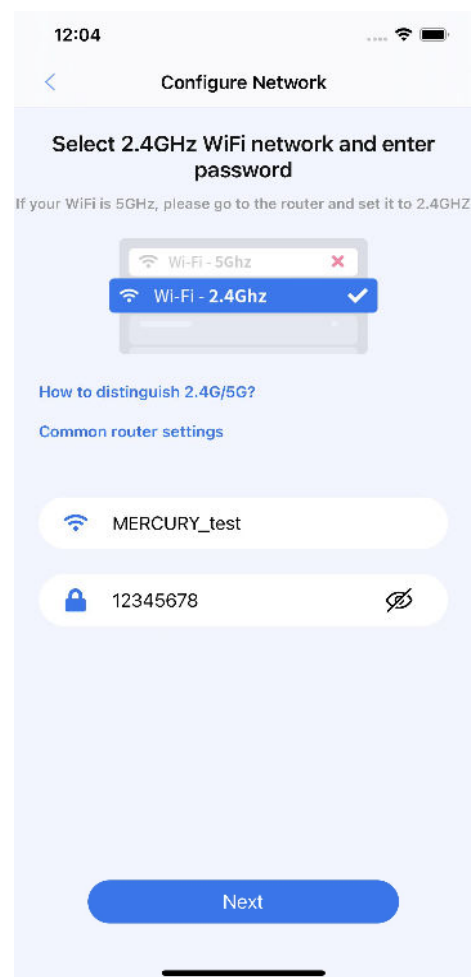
12:04

Configure Network

Select 2.4GHz WiFi network and enter password

If your WiFi is 5GHz, please go to the router and set it to 2.4GHZ

Wi-Fi - 5Ghz

Wi-Fi - 2.4Ghz

How to distinguish 2.4G/5G?

Common router settings

MERCURY_test

12345678

Next